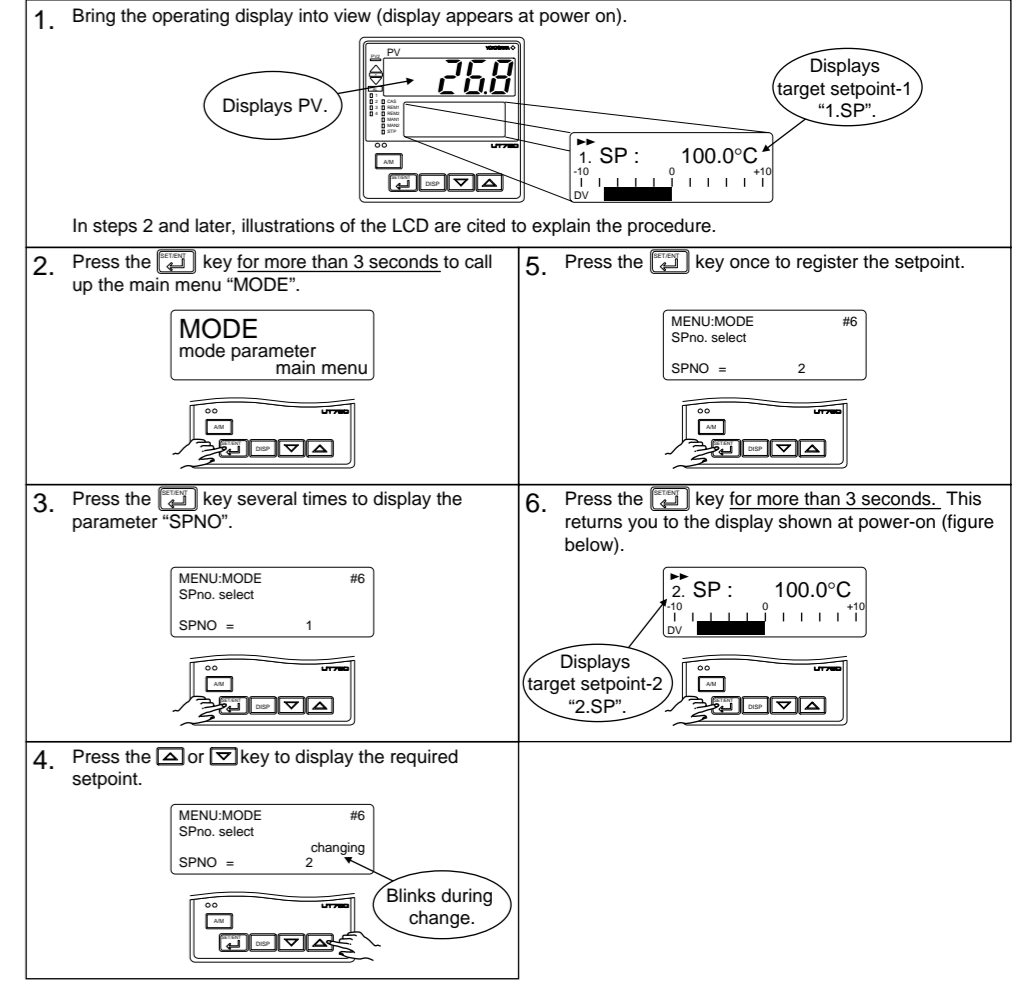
1. Bring the operating display into view (display appears at power on).

PV

YOKOGAWA

26.8

Displays PV.

CAS
REM1
REM2
MAN1
MAN2
STP

Displays target setpoint-1 “1.SP”.

1. SP : 100.0°C

-10 0 +10

DV

UT750

A/M

SET/ENT DISP

In steps 2 and later, illustrations of the LCD are cited to explain the procedure.

2. Press the SET/ENT key for more than 3 seconds to call up the main menu “MODE”.

MODE
mode parameter
main menu

UT750

A/M

SET/ENT DISP

5. Press the SET/ENT key once to register the setpoint.

MENU:MODE #6
SPno. select

SPNO = 2

UT750

A/M

SET/ENT DISP

3. Press the SET/ENT key several times to display the parameter “SPNO”.

MENU:MODE #6
SPno. select

SPNO = 1

UT750

A/M

SET/ENT DISP

6. Press the SET/ENT key for more than 3 seconds. This returns you to the display shown at power-on (figure below).

2. SP : 100.0°C

-10 0 +10

DV

Displays target setpoint-2 “2.SP”.

UT750

A/M

SET/ENT DISP

4. Press the ▲ or ▼ key to display the required setpoint.

MENU:MODE #6
SPno. select
changing
SPNO = 2

Blinks during change.

UT750

A/M

SET/ENT DISP